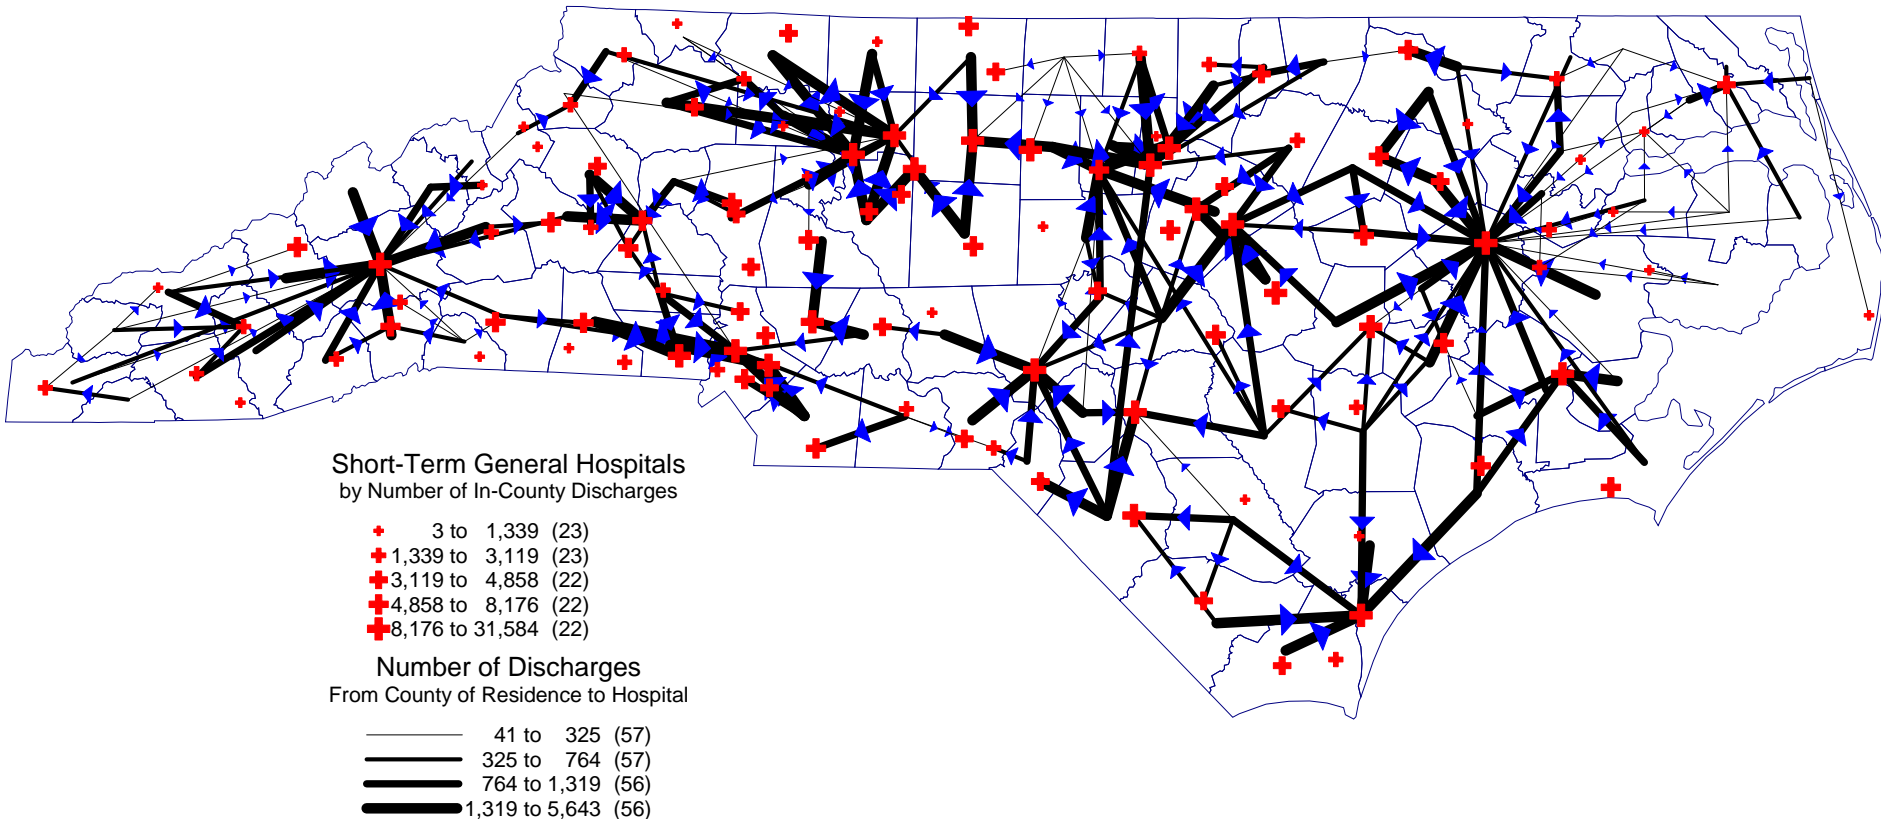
Short-Term General Hospitals
by Number of In-County Discharges

3 to 1,339 (23)
1,339 to 3,119 (23)
3,119 to 4,858 (22)
4,858 to 8,176 (22)
8,176 to 31,584 (22)

Number of Discharges
From County of Residence to Hospital

41 to 325 (57)
325 to 764 (57)
764 to 1,319 (56)
1,319 to 5,643 (56)